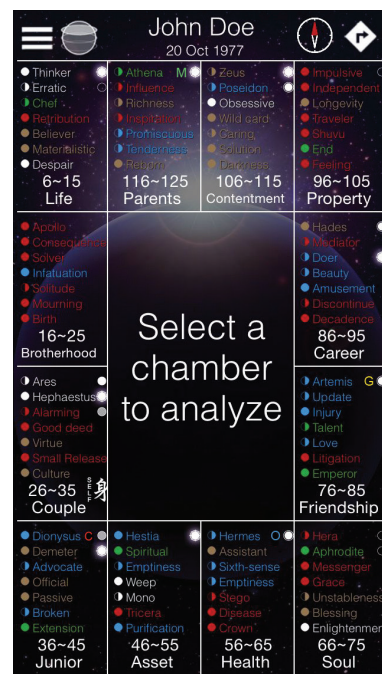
John Doe
20 Oct 1977

Thinker
Erratic
Chef
Retribution
Believer
Materialistic
Despair
6~15
Life

Athena M
Influence
Richness
Inspiration
Promiscuous
Tenderness
Rebirth
116~125
Parents

Zeus
Poseidon
Obsessive
Wild card
Caring
Solution
Darkness
106~115
Contentment

Impulsive
Independent
Longevity
Traveler
Shuvu
End
Feeling
96~105
Property

Apollo
Consequence
Solver
Infatuation
Solitude
Mourning
Birth
16~25
Brotherhood

Select a chamber to analyze

Hades
Mediator
Doer
Beauty
Amusement
Discontinue
Decadence
86~95
Career

Ares
Hephaestus
Alarming
Good deed
Virtue
Small Release
Culture
26~35
Couple
SELF 身

Artemis G
Update
Injury
Talent
Love
Litigation
Emperor
76~85
Friendship

Dionysus C
Demeter
Advocate
Official
Passive
Broken
Extension
36~45
Junior

Hestia
Spiritual
Emptiness
Weep
Mono
Tricera
Purification
46~55
Asset

Hermes O
Assistant
Sixth-sense
Emptiness
Stego
Disease
Crown
56~65
Health

Hera
Aphrodite
Messenger
Grace
Unstableness
Blessing
Enlightenmer
66~75
Soul